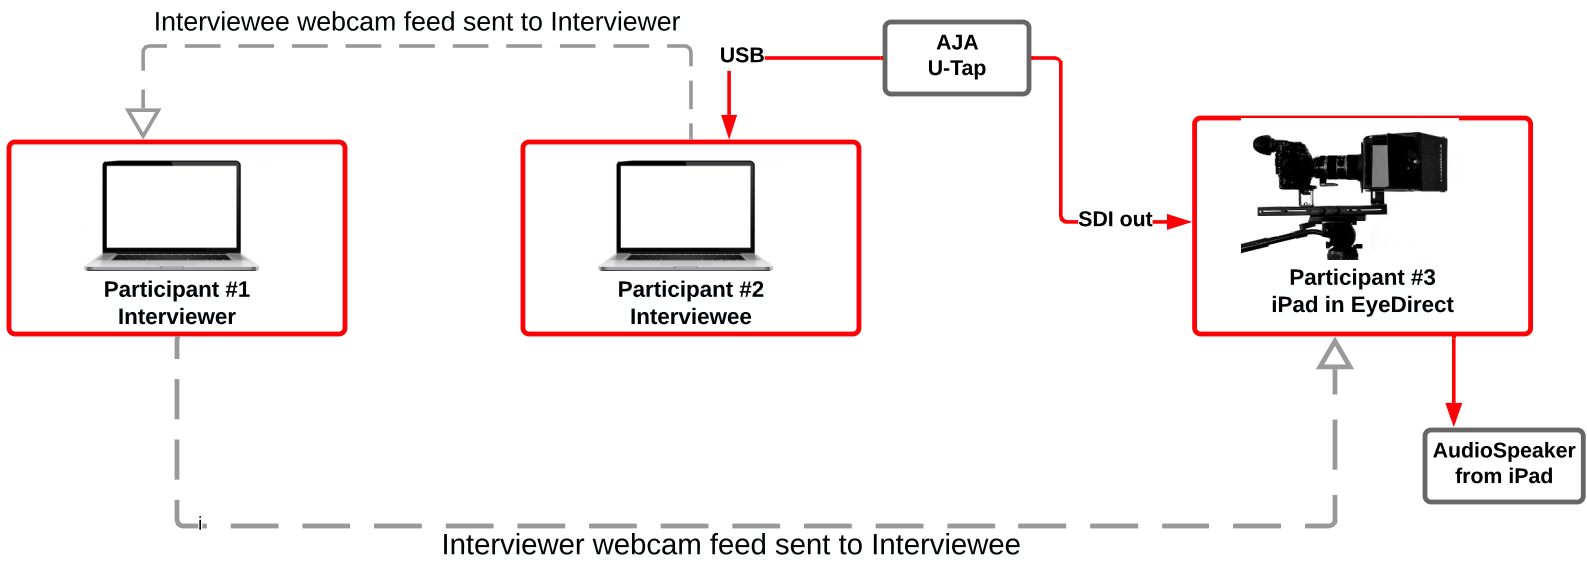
Interviewee webcam feed sent to Interviewer

USB

AJA
U-Tap

Participant #1
Interviewer

Participant #2
Interviewee

SDI out

Participant #3
iPad in EyeDirect

AudioSpeaker
from iPad

Interviewer webcam feed sent to Interviewee